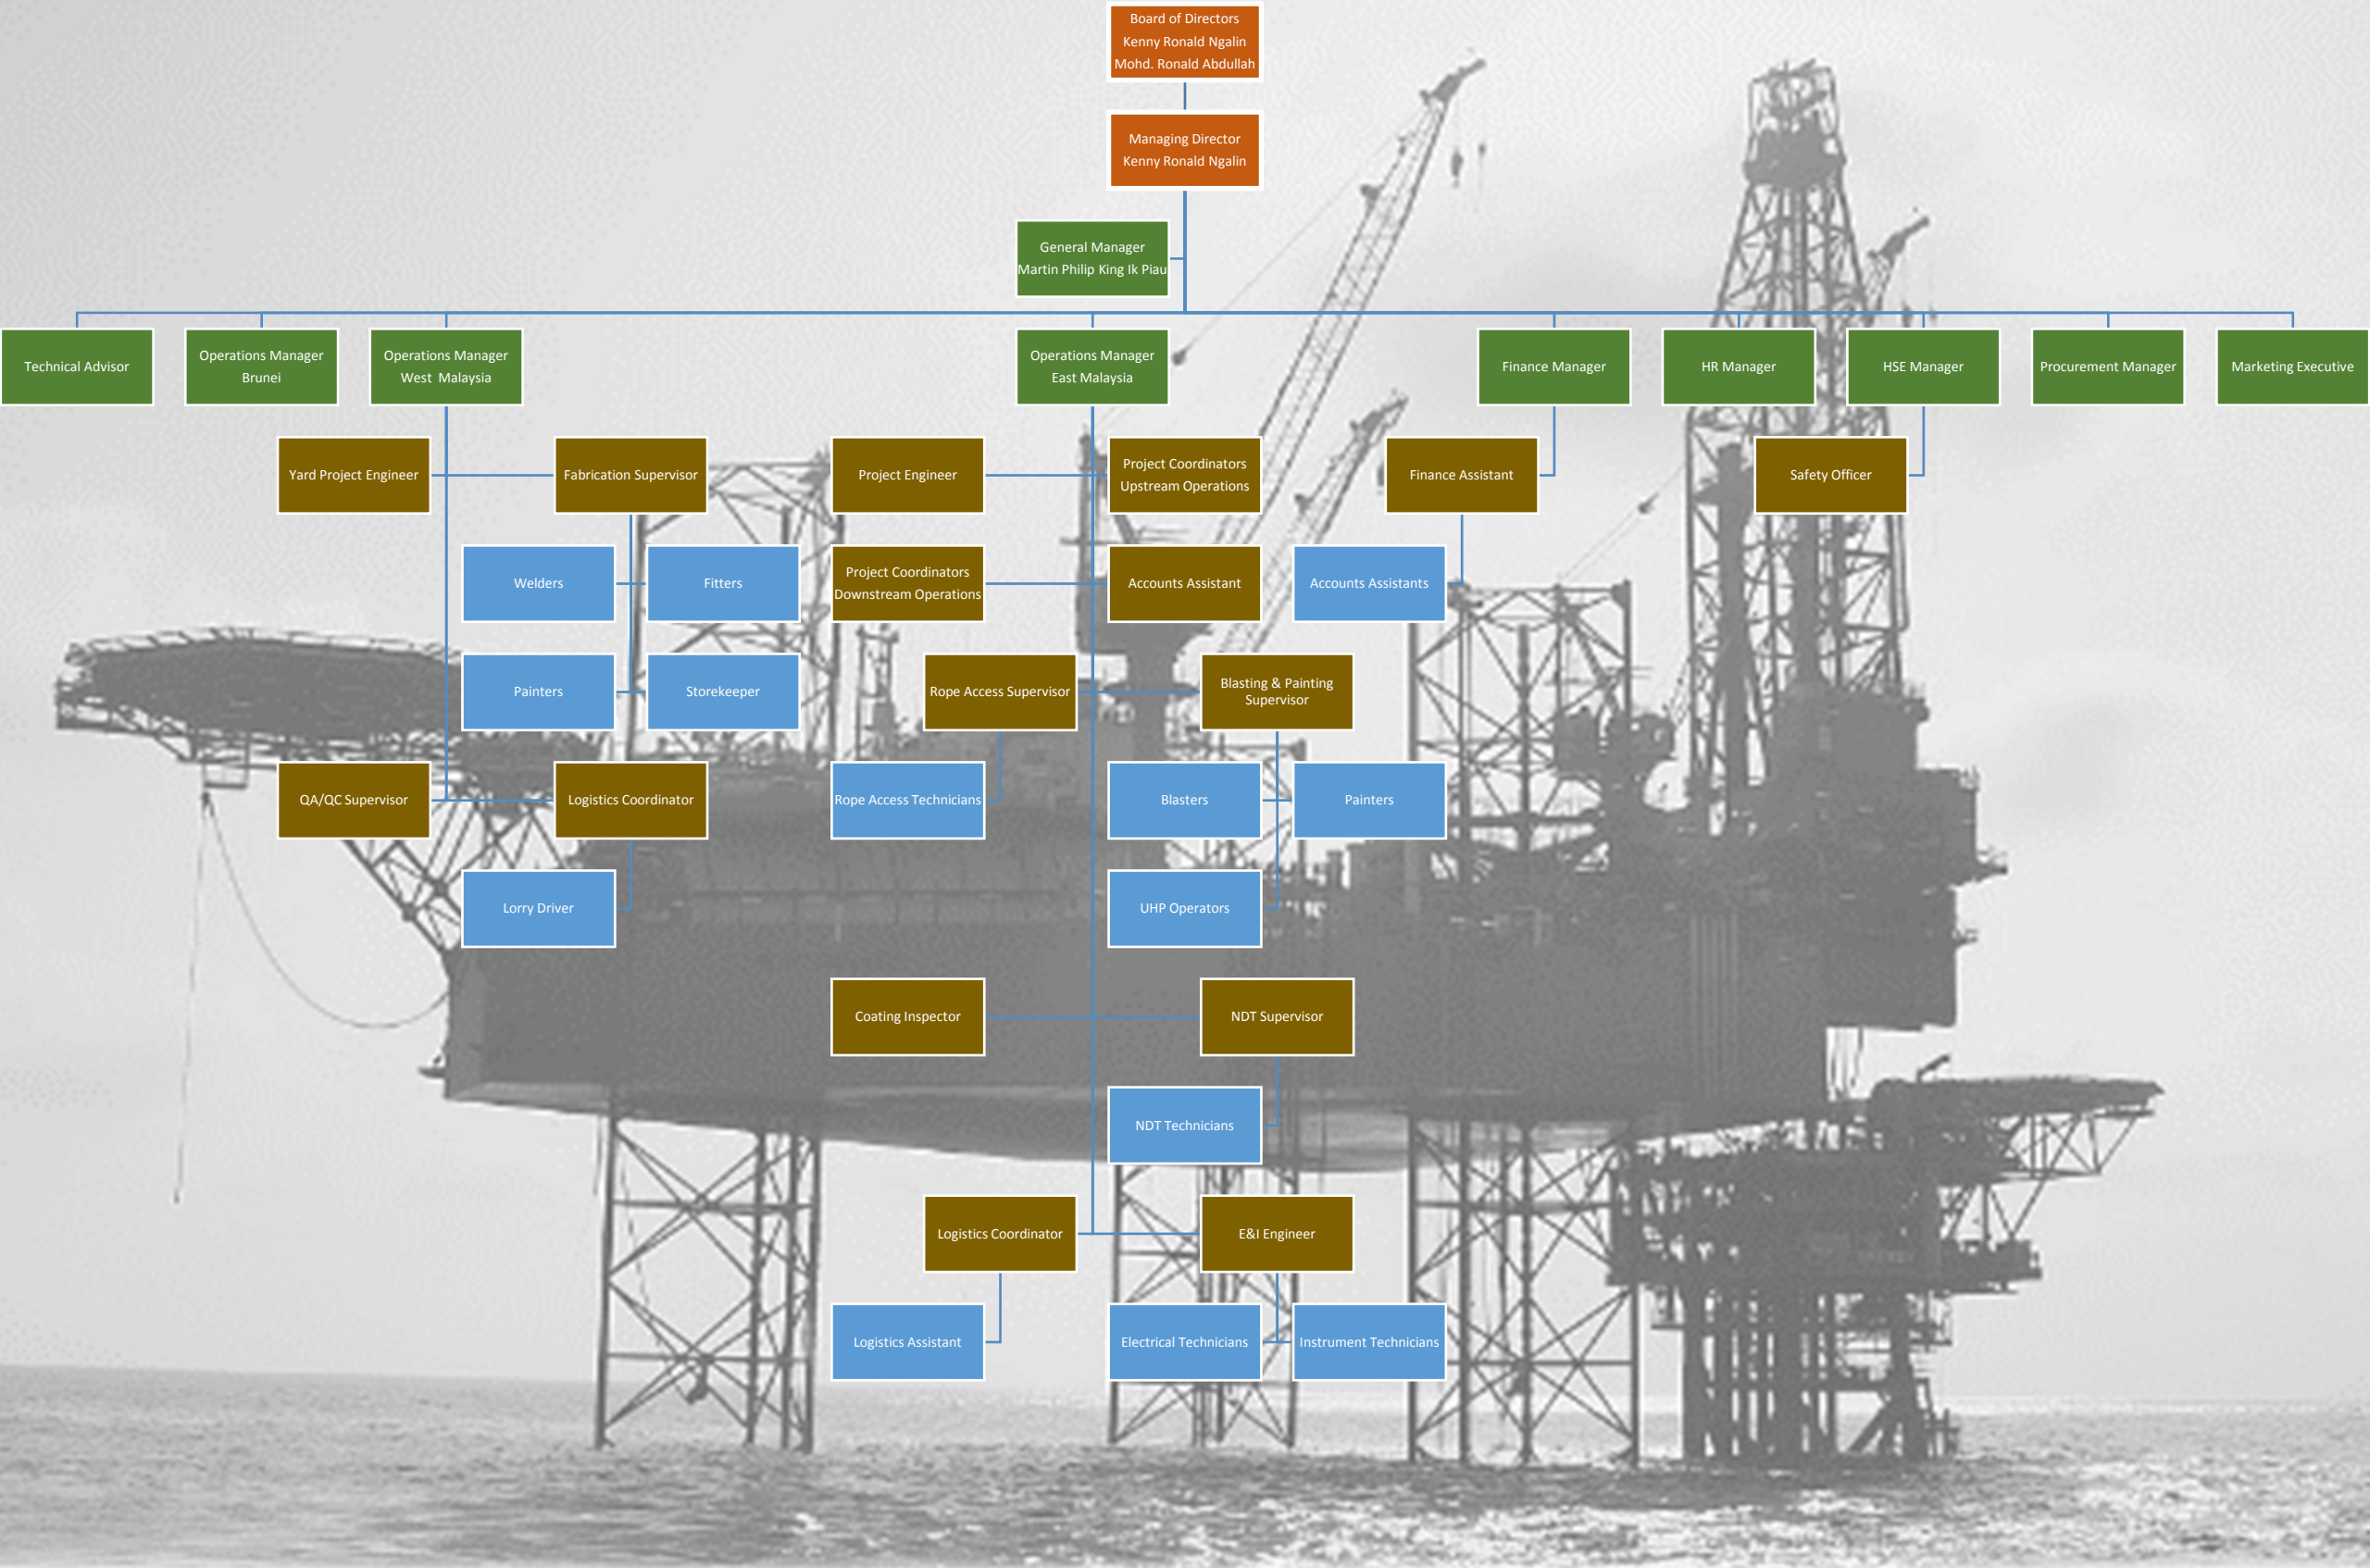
Board of Directors
Kenny Ronald Ngalin
Mohd. Ronald Abdullah

Managing Director
Kenny Ronald Ngalin

General Manager
Martin Philip King Ik Piau

Technical Advisor

Operations Manager
Brunei

Operations Manager
West Malaysia

Operations Manager
East Malaysia

Finance Manager

HR Manager

HSE Manager

Procurement Manager

Marketing Executive

Yard Project Engineer

Fabrication Supervisor

Project Engineer

Project Coordinators
Upstream Operations

Finance Assistant

Safety Officer

Welders

Fitters

Project Coordinators
Downstream Operations

Accounts Assistant

Accounts Assistants

Painters

Storekeeper

Rope Access Supervisor

Blasting & Painting
Supervisor

QA/QC Supervisor

Logistics Coordinator

Rope Access Technicians

Blasters

Painters

Lorry Driver

UHP Operators

Coating Inspector

NDT Supervisor

NDT Technicians

Logistics Coordinator

E&I Engineer

Logistics Assistant

Electrical Technicians

Instrument Technicians